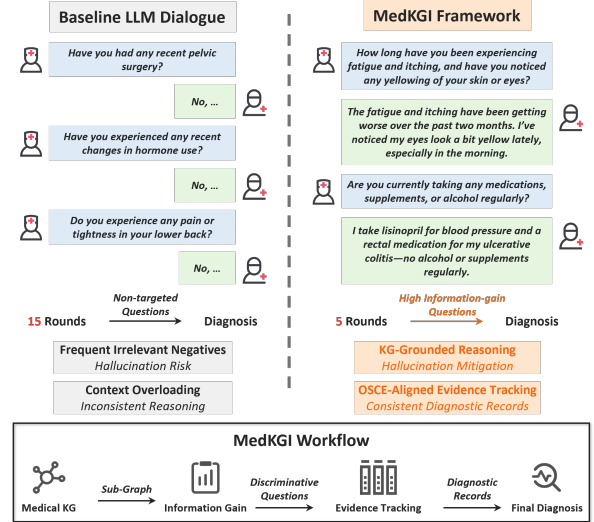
Baseline LLM Dialogue

Have you had any recent pelvic surgery?

No, …

Have you experienced any recent changes in hormone use?

No, …

Do you experience any pain or tightness in your lower back?

No, …

15 Rounds

Non-targeted Questions

Diagnosis

Frequent Irrelevant Negatives
Hallucination Risk

Context Overloading
Inconsistent Reasoning

MedKGI Framework

How long have you been experiencing fatigue and itching, and have you noticed any yellowing of your skin or eyes?

The fatigue and itching have been getting worse over the past two months. I've noticed my eyes look a bit yellow lately, especially in the morning.

Are you currently taking any medications, supplements, or alcohol regularly?

I take lisinopril for blood pressure and a rectal medication for my ulcerative colitis—no alcohol or supplements regularly.

5 Rounds

High Information-gain Questions

Diagnosis

KG-Grounded Reasoning
Hallucination Mitigation

OSCE-Aligned Evidence Tracking
Consistent Diagnostic Records

MedKGI Workflow

Medical KG

Sub-Graph

Information Gain

Discriminative Questions

Evidence Tracking

Diagnostic Records

Final Diagnosis